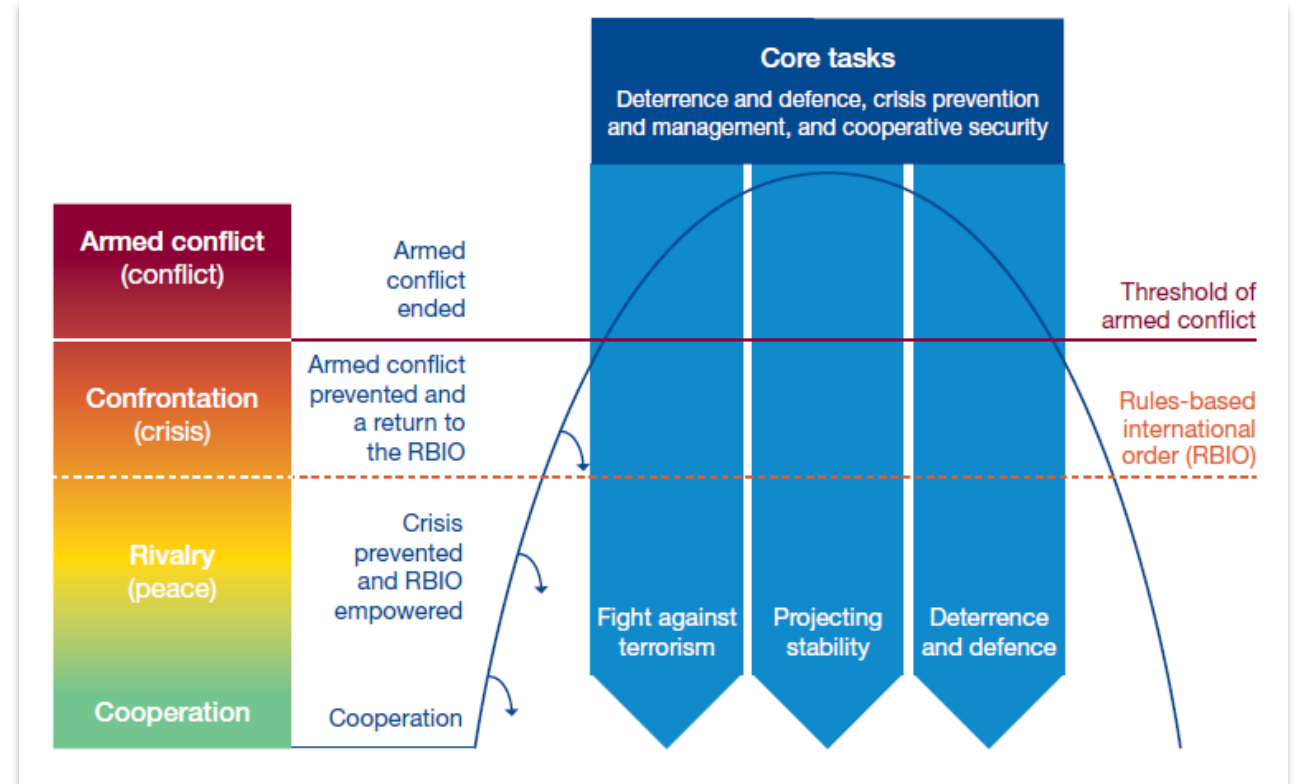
Core tasks

Deterrence and defence, crisis prevention and management, and cooperative security

Armed conflict (conflict)

Confrontation (crisis)

Rivalry (peace)

Cooperation

Armed conflict ended

Armed conflict prevented and a return to the RBIO

Crisis prevented and RBIO empowered

Cooperation

Threshold of armed conflict

Rules-based international order (RBIO)

Fight against terrorism

Projecting stability

Deterrence and defence